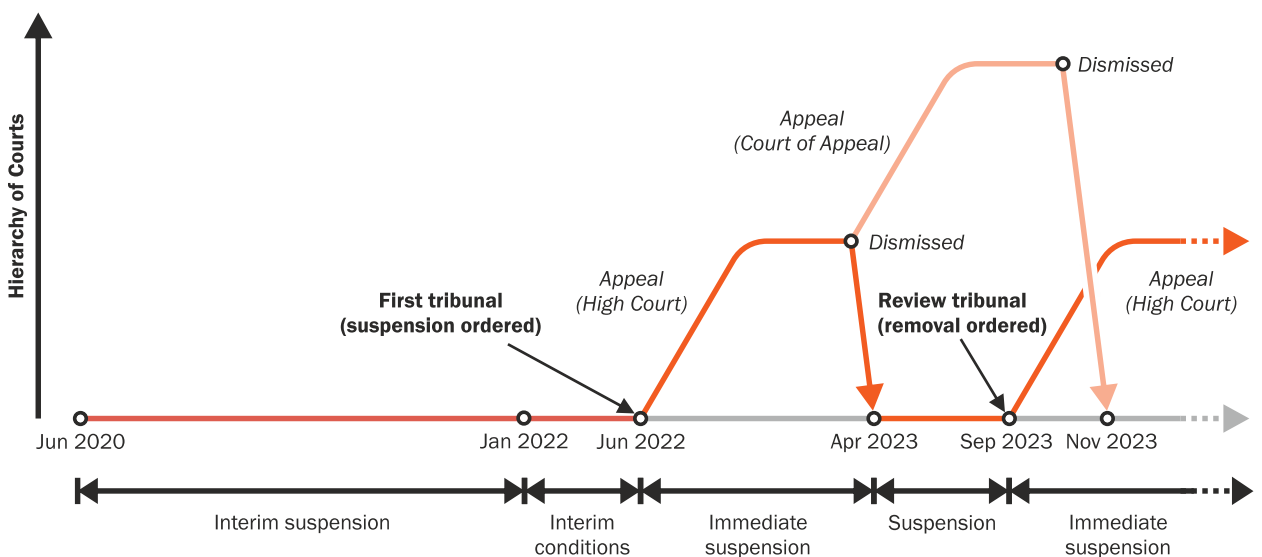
Hierarchy of Courts

Dismissed

Appeal
(Court of Appeal)

Dismissed

Appeal
(High Court)

First tribunal
(suspension ordered)

Review tribunal
(removal ordered)

Appeal
(High Court)

Jun 2020

Jan 2022

Jun 2022

Apr 2023

Sep 2023

Nov 2023

Interim suspension

Interim conditions

Immediate suspension

Suspension

Immediate suspension